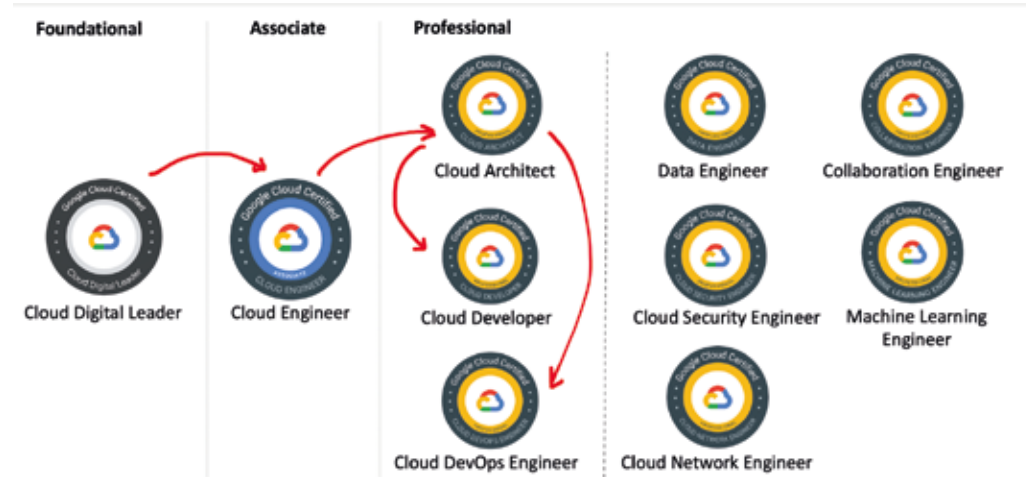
Foundational

Associate

Professional

Google Cloud Certified
Cloud Digital Leader

Cloud Digital Leader

Google Cloud Certified
ASSOCIATE
CLOUD ENGINEER

Cloud Engineer

Google Cloud Certified
CLOUD ARCHITECT

Cloud Architect

Google Cloud Certified
CLOUD DEVELOPER

Cloud Developer

Google Cloud Certified
CLOUD DEVOPS ENGINEER

Cloud DevOps Engineer

Google Cloud Certified
DATA ENGINEER

Data Engineer

Google Cloud Certified
COLLABORATION ENGINEER

Collaboration Engineer

Google Cloud Certified
CLOUD SECURITY ENGINEER

Cloud Security Engineer

Google Cloud Certified
MACHINE LEARNING ENGINEER

Machine Learning Engineer

Google Cloud Certified
CLOUD NETWORK ENGINEER

Cloud Network Engineer